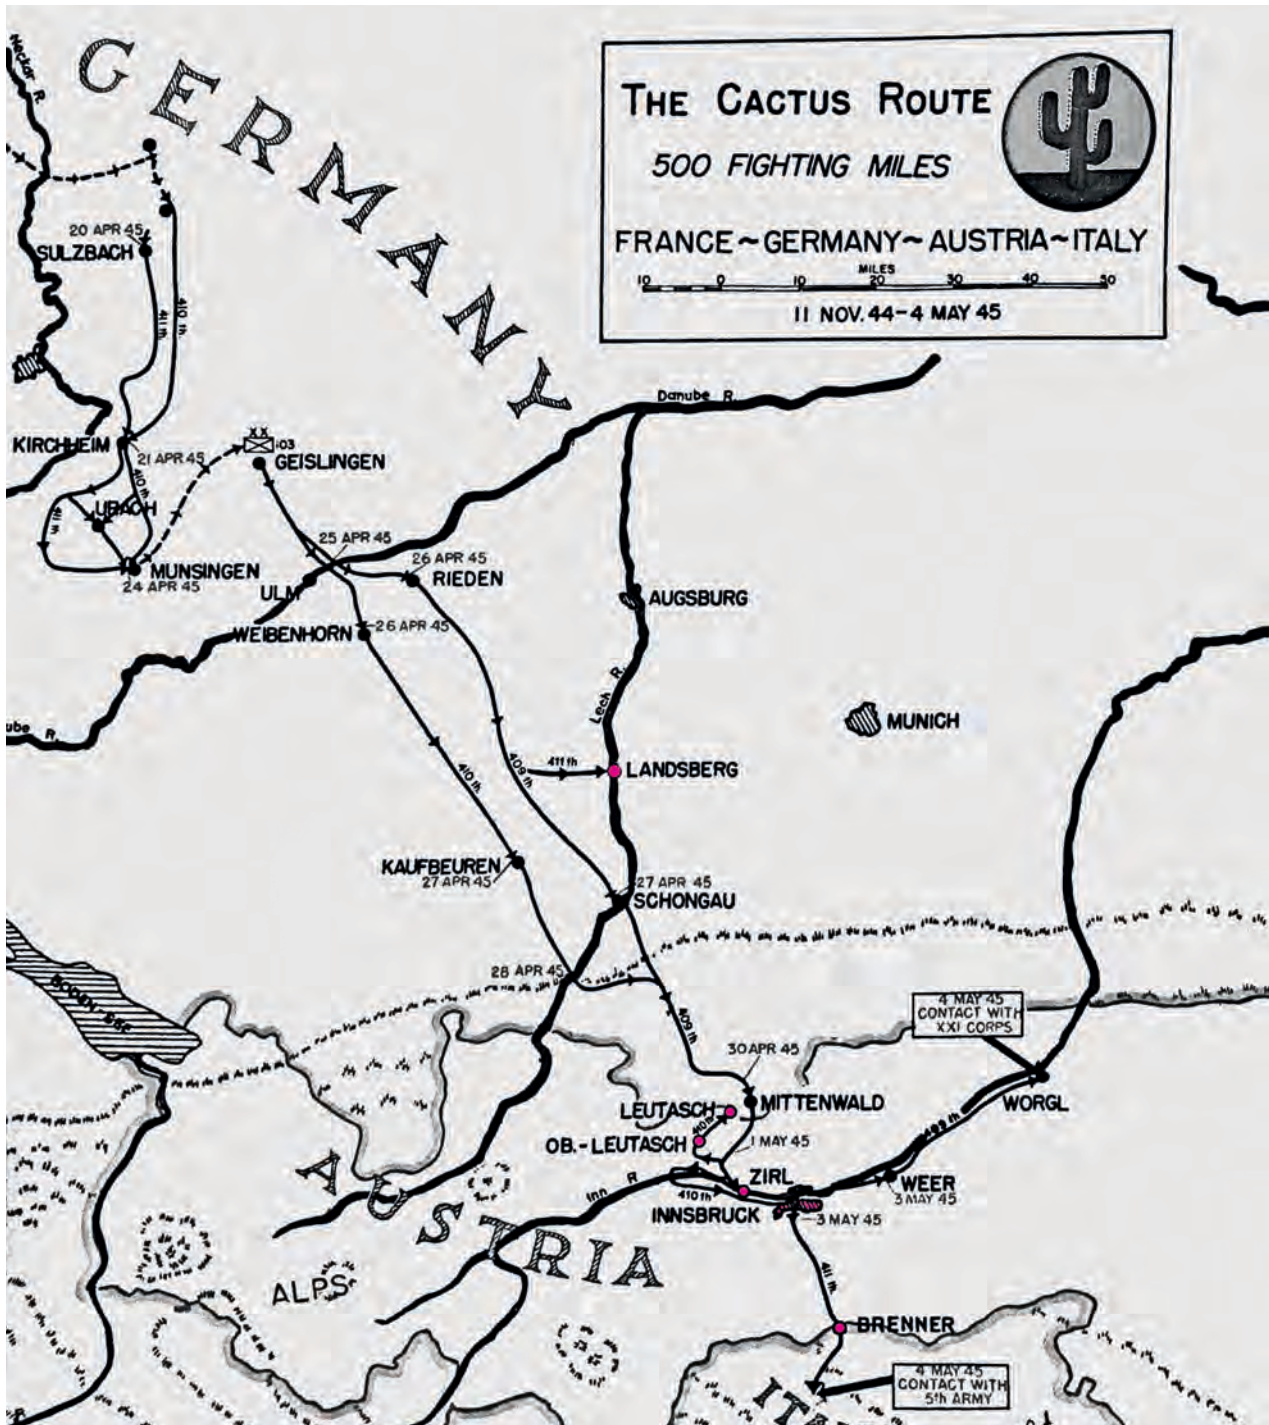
THE CACTUS ROUTE
500 FIGHTING MILES
FRANCE ~ GERMANY ~ AUSTRIA ~ ITALY
10 0 10 20 30 40 50
MILES
11 NOV. 44 - 4 MAY 45

GERMANY

Neckar R.
20 APR 45
SULZBACH
411 th
410 th
KIRCHHEIM
21 APR 45
103
GEISLINGEN
URACH
410 th
411 th
MUNSINGEN
24 APR 45
25 APR 45
26 APR 45
ULM
RIEDEN
Danube R.
AUGSBURG
WEIBENHORN
26 APR 45
Lech R.
Danube R.
MUNICH
409 th
411 th
LANDSBERG
410 th
KAUFBEUREN
27 APR 45
27 APR 45
SCHONGAU
28 APR 45
BODEN SEE
409 th
4 MAY 45
CONTACT WITH
XXI CORPS
30 APR 45
MITTENWALD
WORGL
LEUTASCH
OB.-LEUTASCH
409 th
1 MAY 45
409 th
ZIRL
Inn R
410 th
INNSBRUCK
WEER
3 MAY 45
3 MAY 45
AUSTRIA
ALPS
411 th
BRENNER
4 MAY 45
CONTACT WITH
5th ARMY
ITA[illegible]